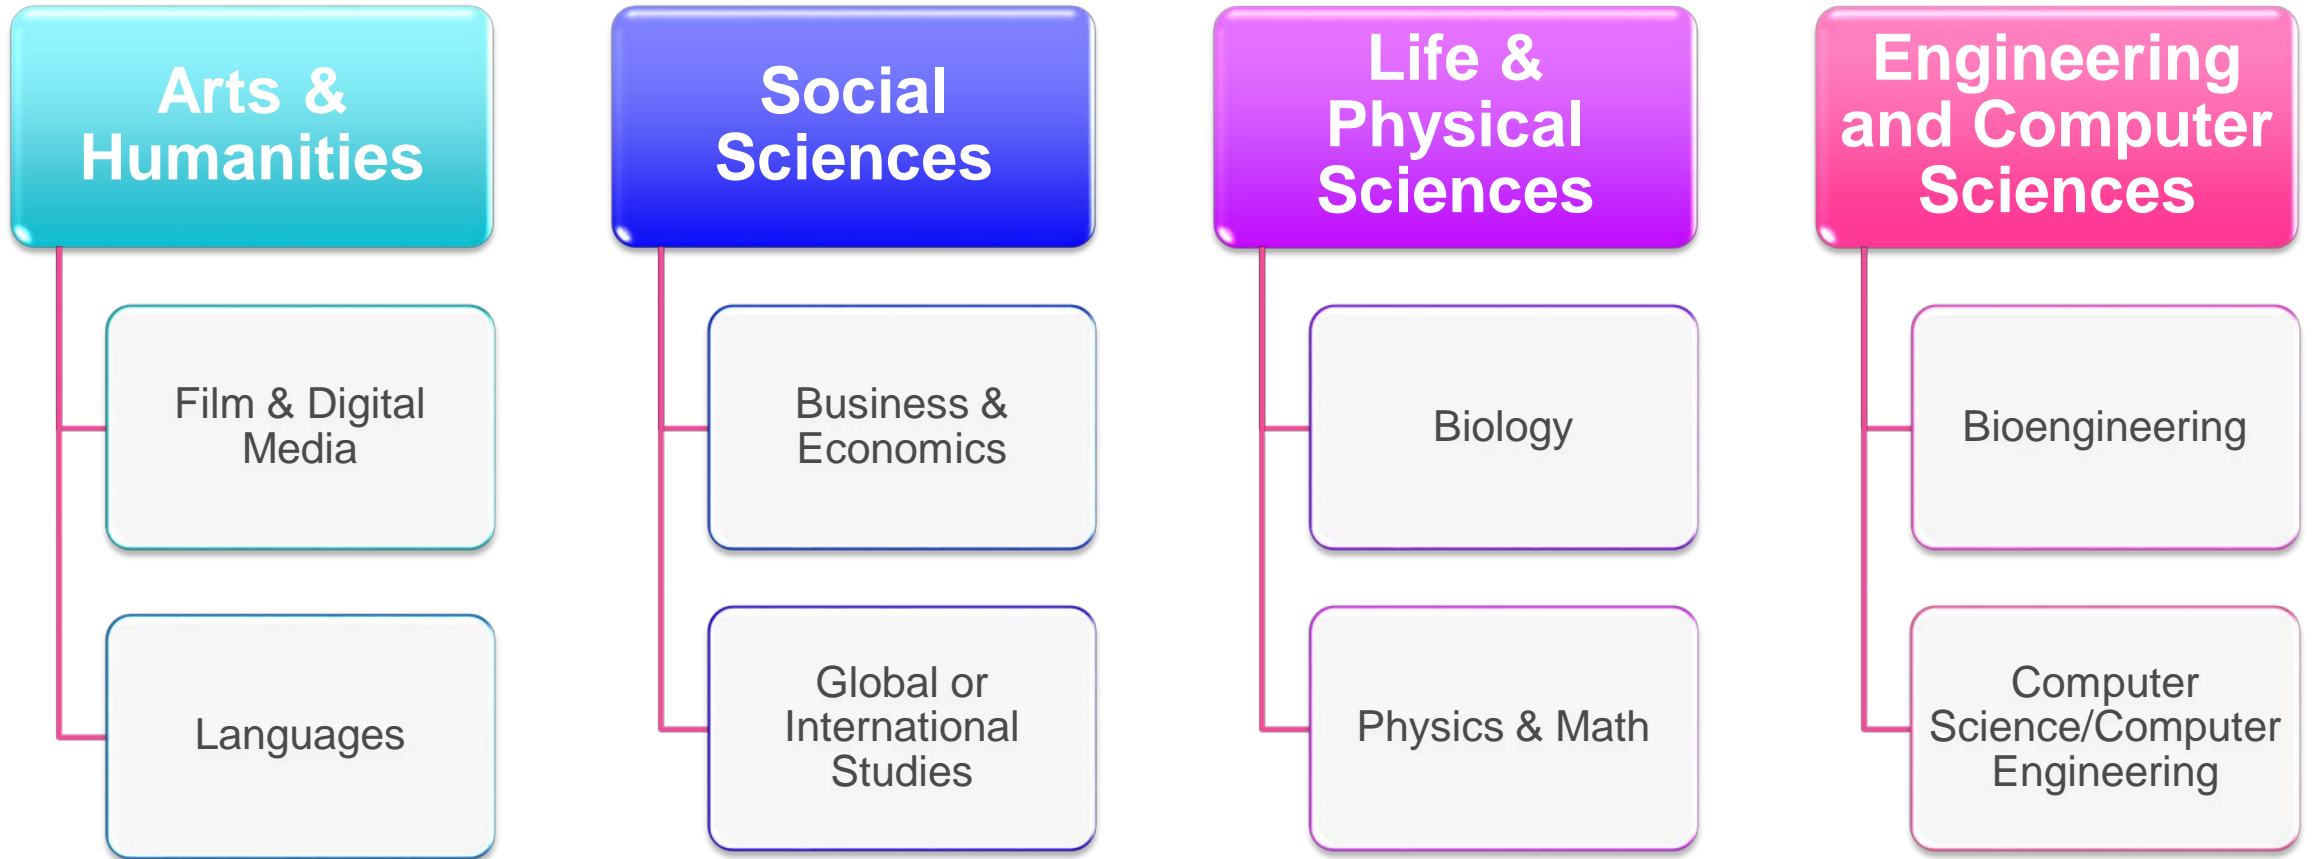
Arts & Humanities

Film & Digital Media

Languages

Social Sciences

Business & Economics

Global or International Studies

Life & Physical Sciences

Biology

Physics & Math

Engineering and Computer Sciences

Bioengineering

Computer Science/Computer Engineering